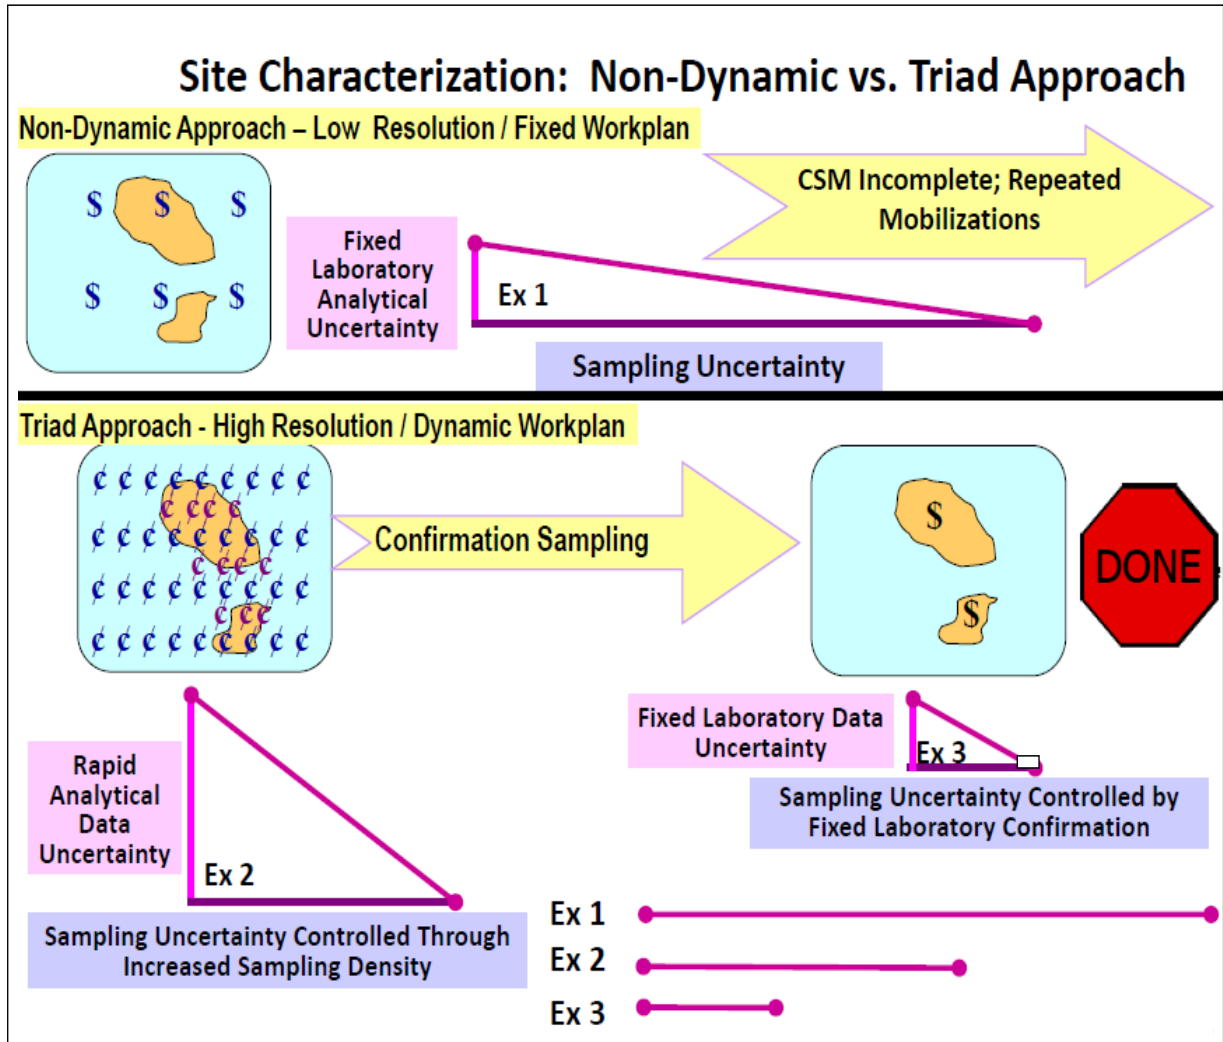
Site Characterization: Non-Dynamic vs. Triad Approach

Non-Dynamic Approach – Low Resolution / Fixed Workplan

$ $ $
$ $ $

Fixed Laboratory Analytical Uncertainty

Ex 1

CSM Incomplete; Repeated Mobilizations

Sampling Uncertainty

Triad Approach - High Resolution / Dynamic Workplan

¢ ¢ ¢ ¢ ¢ ¢ ¢ ¢ ¢
¢ ¢ ¢ ¢ ¢ ¢ ¢ ¢ ¢
¢ ¢ ¢ ¢ ¢ ¢ ¢ ¢ ¢
¢ ¢ ¢ ¢ ¢ ¢ ¢ ¢ ¢

Confirmation Sampling

$
$

DONE

Rapid Analytical Data Uncertainty

Ex 2

Sampling Uncertainty Controlled Through Increased Sampling Density

Fixed Laboratory Data Uncertainty

Ex 3

Sampling Uncertainty Controlled by Fixed Laboratory Confirmation

Ex 1
Ex 2
Ex 3